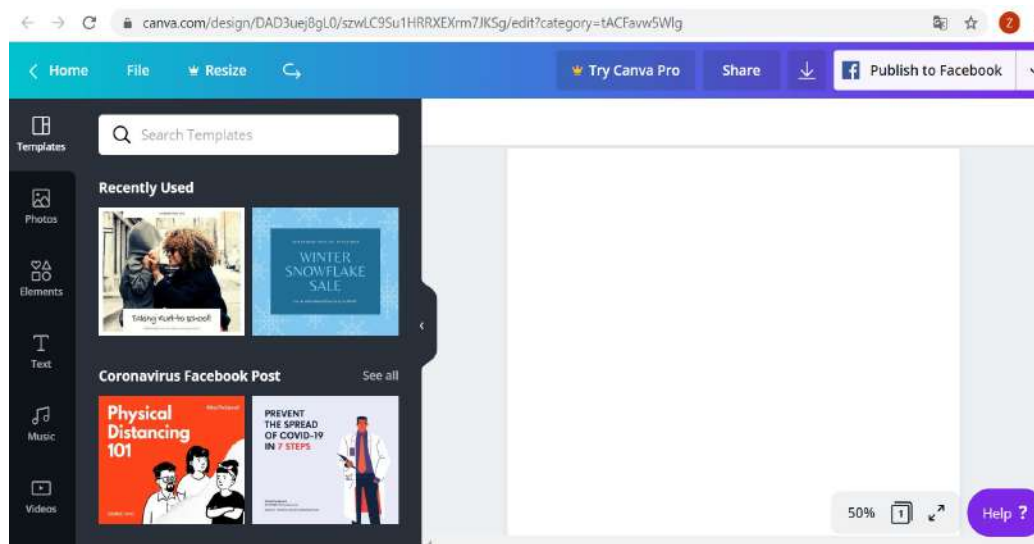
canva.com/design/DAD3uej8gL0/szwLC9Su1HRRXEXrm7JKSg/edit?category=tACFavw5Wlg

Z

Home File Resize

Try Canva Pro Share Publish to Facebook

Templates

Photos

Elements

Text

Music

Videos

Search Templates

Recently Used

Taking Kurt to school!

WINTER SNOWFLAKE SALE

Coronavirus Facebook Post

See all

Physical Distancing 101

PREVENT THE SPREAD OF COVID-19 IN 7 STEPS

50% 1

Help ?